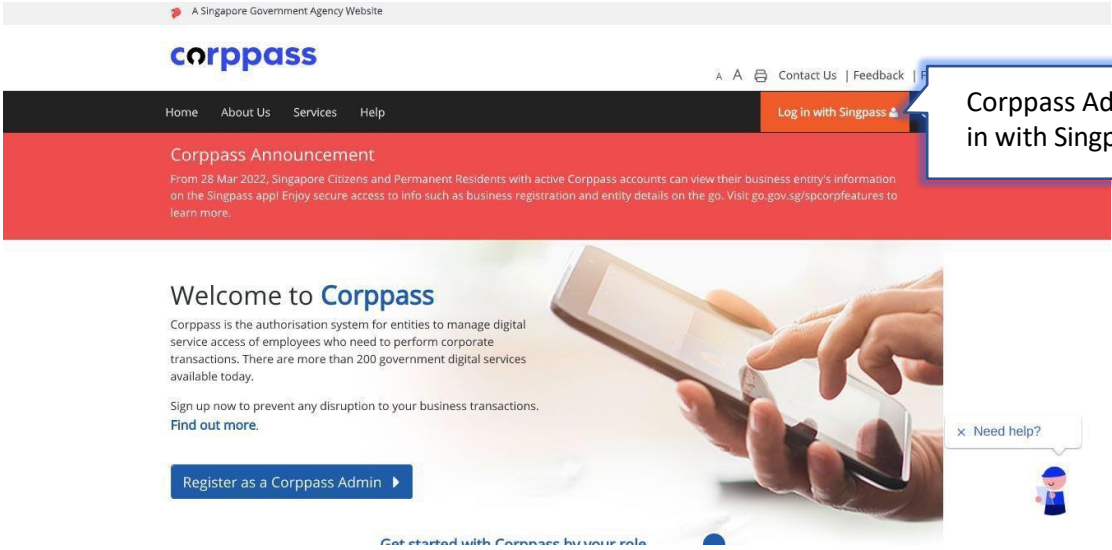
A Singapore Government Agency Website

corppass

A A Contact Us | Feedback | F

Home About Us Services Help

Log in with Singpass

Corppass Ad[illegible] in with Singp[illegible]

Corppass Announcement

From 28 Mar 2022, Singapore Citizens and Permanent Residents with active Corppass accounts can view their business entity's information on the Singpass app! Enjoy secure access to info such as business registration and entity details on the go. Visit go.gov.sg/spcorpfeatures to learn more.

Welcome to Corppass

Corppass is the authorisation system for entities to manage digital service access of employees who need to perform corporate transactions. There are more than 200 government digital services available today.

Sign up now to prevent any disruption to your business transactions. Find out more.

Register as a Corppass Admin

× Need help?

Get started with Corppass by your role